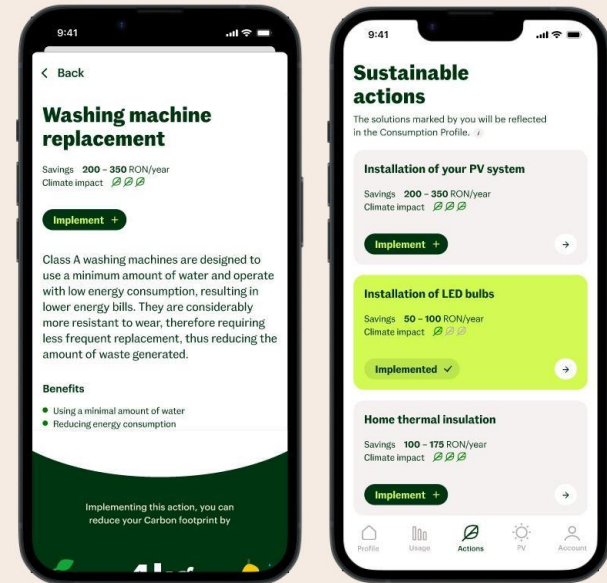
9:41

Back

Washing machine replacement

Savings 200 – 350 RON/year
Climate impact

Implement +

Class A washing machines are designed to use a minimum amount of water and operate with low energy consumption, resulting in lower energy bills. They are considerably more resistant to wear, therefore requiring less frequent replacement, thus reducing the amount of waste generated.

Benefits

Using a minimal amount of water
Reducing energy consumption

Implementing this action, you can reduce your Carbon footprint by

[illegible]

9:41

Sustainable actions

The solutions marked by you will be reflected in the Consumption Profile.

Installation of your PV system
Savings 200 – 350 RON/year
Climate impact
Implement +

Installation of LED bulbs
Savings 50 – 100 RON/year
Climate impact
Implemented ✓

Home thermal insulation
Savings 100 – 175 RON/year
Climate impact
Implement +

Profile Usage Actions PV Account